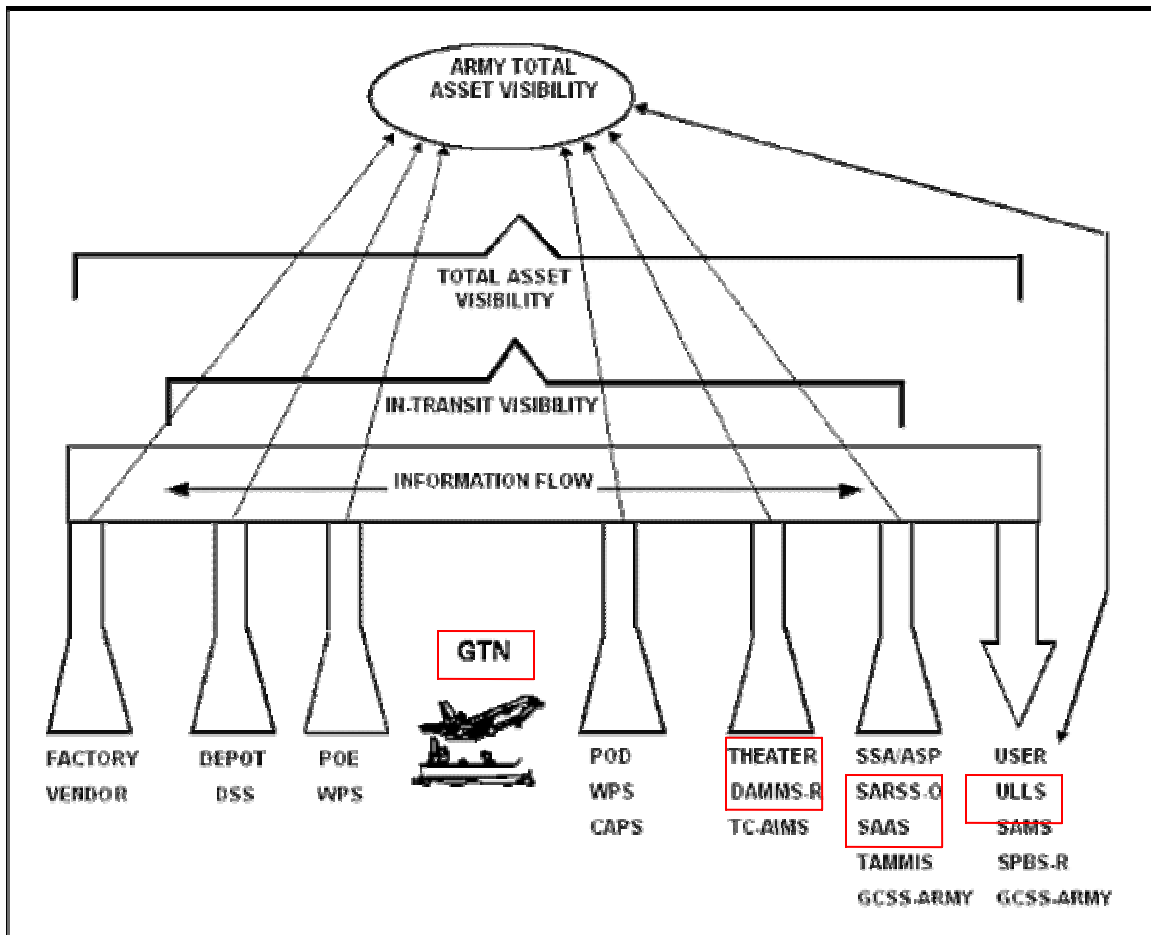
ARMY TOTAL ASSET VISIBILITY

TOTAL ASSET VISIBILITY

IN-TRANSIT VISIBILITY

INFORMATION FLOW

GTN

FACTORY
VENDOR

DEPOT
DSS

POE
WPS

POD
WPS
CAPS

THEATER
DAMMS-R
TC-AIMS

SSA/ASP
SARSS-O
SAAS
TAMMIS
GCSS-ARMY

USER
ULLS
SAMS
SPBS-R
GCSS-ARMY